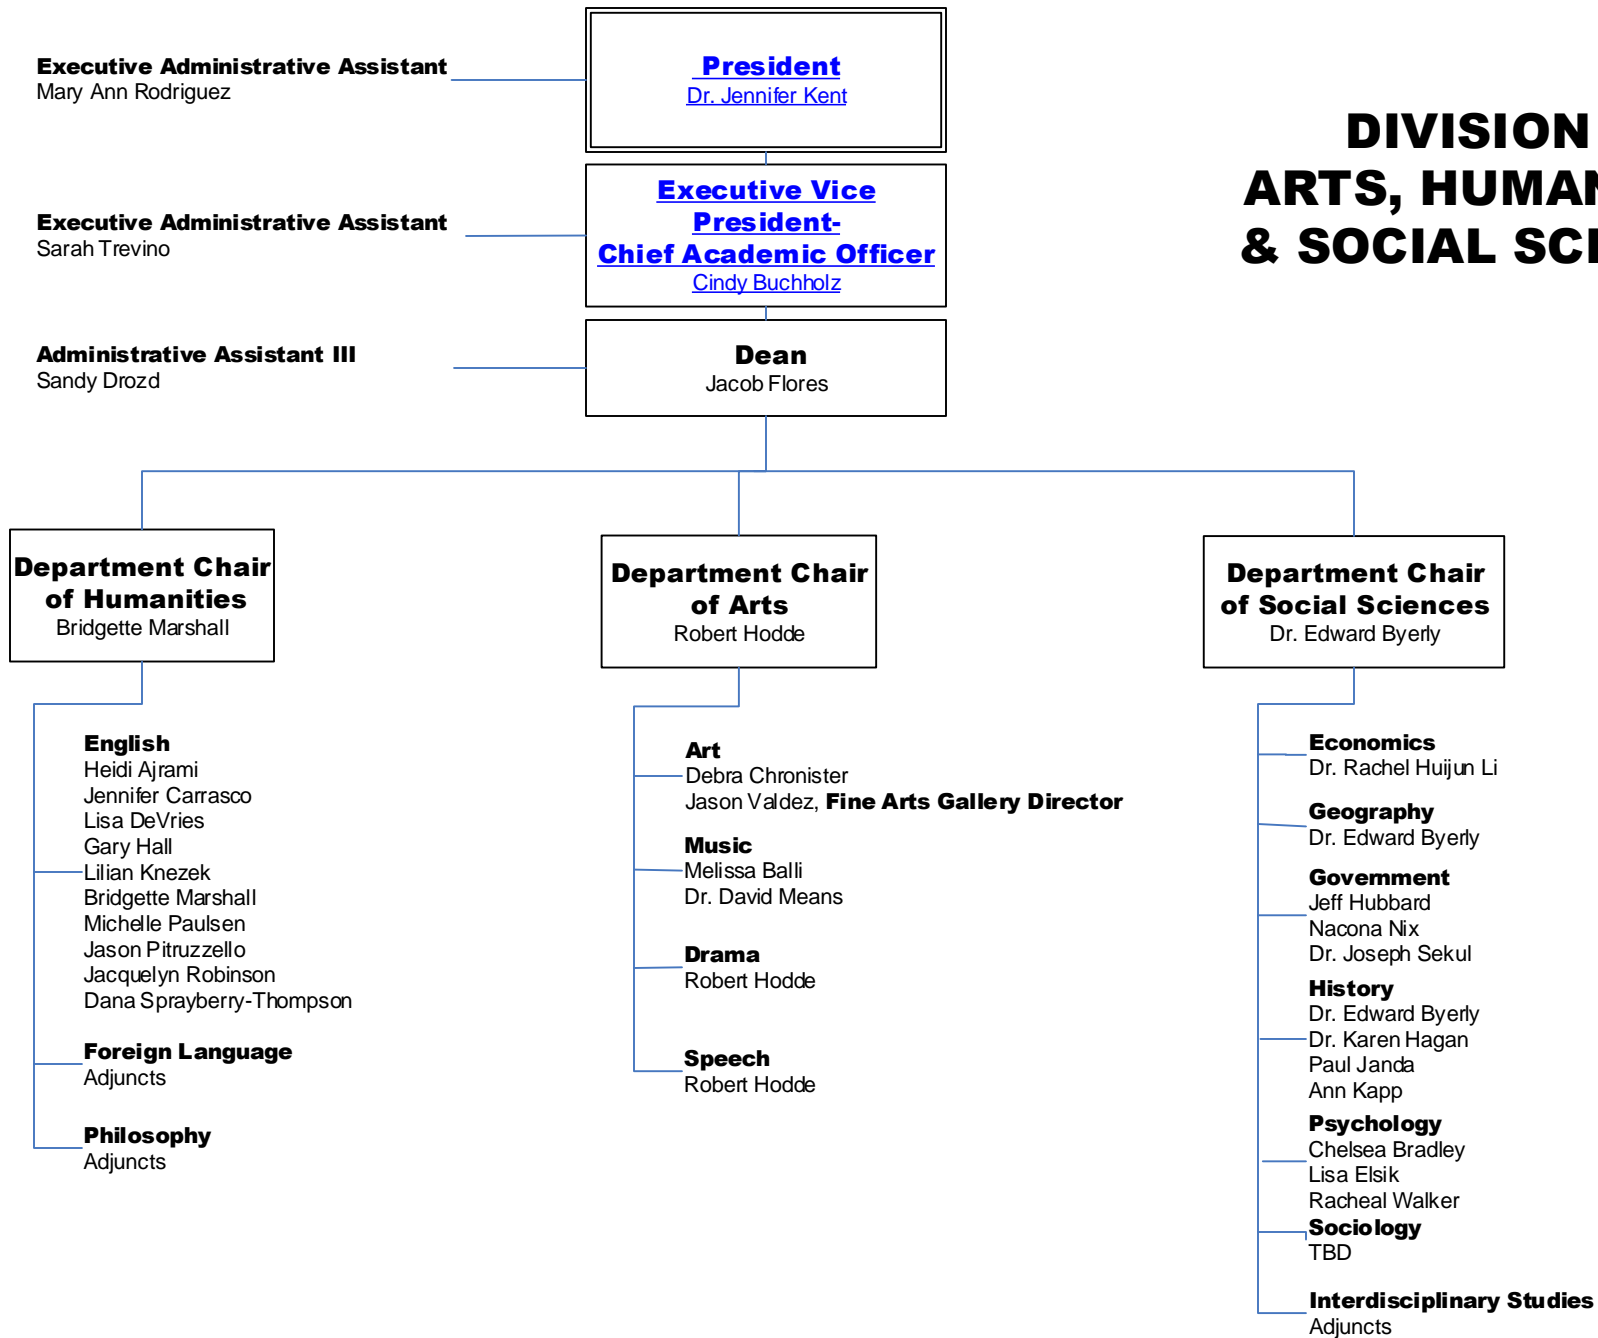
Executive Administrative Assistant
Mary Ann Rodriguez

President
Dr. Jennifer Kent

DIVISION
ARTS, HUMAN
& SOCIAL SCI

Executive Administrative Assistant
Sarah Trevino

Executive Vice President-
Chief Academic Officer
Cindy Buchholz

Administrative Assistant III
Sandy Drozd

Dean
Jacob Flores

Department Chair of Humanities
Bridgette Marshall

Department Chair of Arts
Robert Hodde

Department Chair of Social Sciences
Dr. Edward Byerly

English
Heidi Ajrami
Jennifer Carrasco
Lisa DeVries
Gary Hall
Lilian Knezek
Bridgette Marshall
Michelle Paulsen
Jason Pitruzzello
Jacquelyn Robinson
Dana Sprayberry-Thompson

Foreign Language
Adjuncts

Philosophy
Adjuncts

Art
Debra Chronister
Jason Valdez, Fine Arts Gallery Director

Music
Melissa Balli
Dr. David Means

Drama
Robert Hodde

Speech
Robert Hodde

Economics
Dr. Rachel Huijun Li

Geography
Dr. Edward Byerly

Government
Jeff Hubbard
Nacona Nix
Dr. Joseph Sekul

History
Dr. Edward Byerly
Dr. Karen Hagan
Paul Janda
Ann Kapp

Psychology
Chelsea Bradley
Lisa Elsik
Racheal Walker

Sociology
TBD

Interdisciplinary Studies
Adjuncts